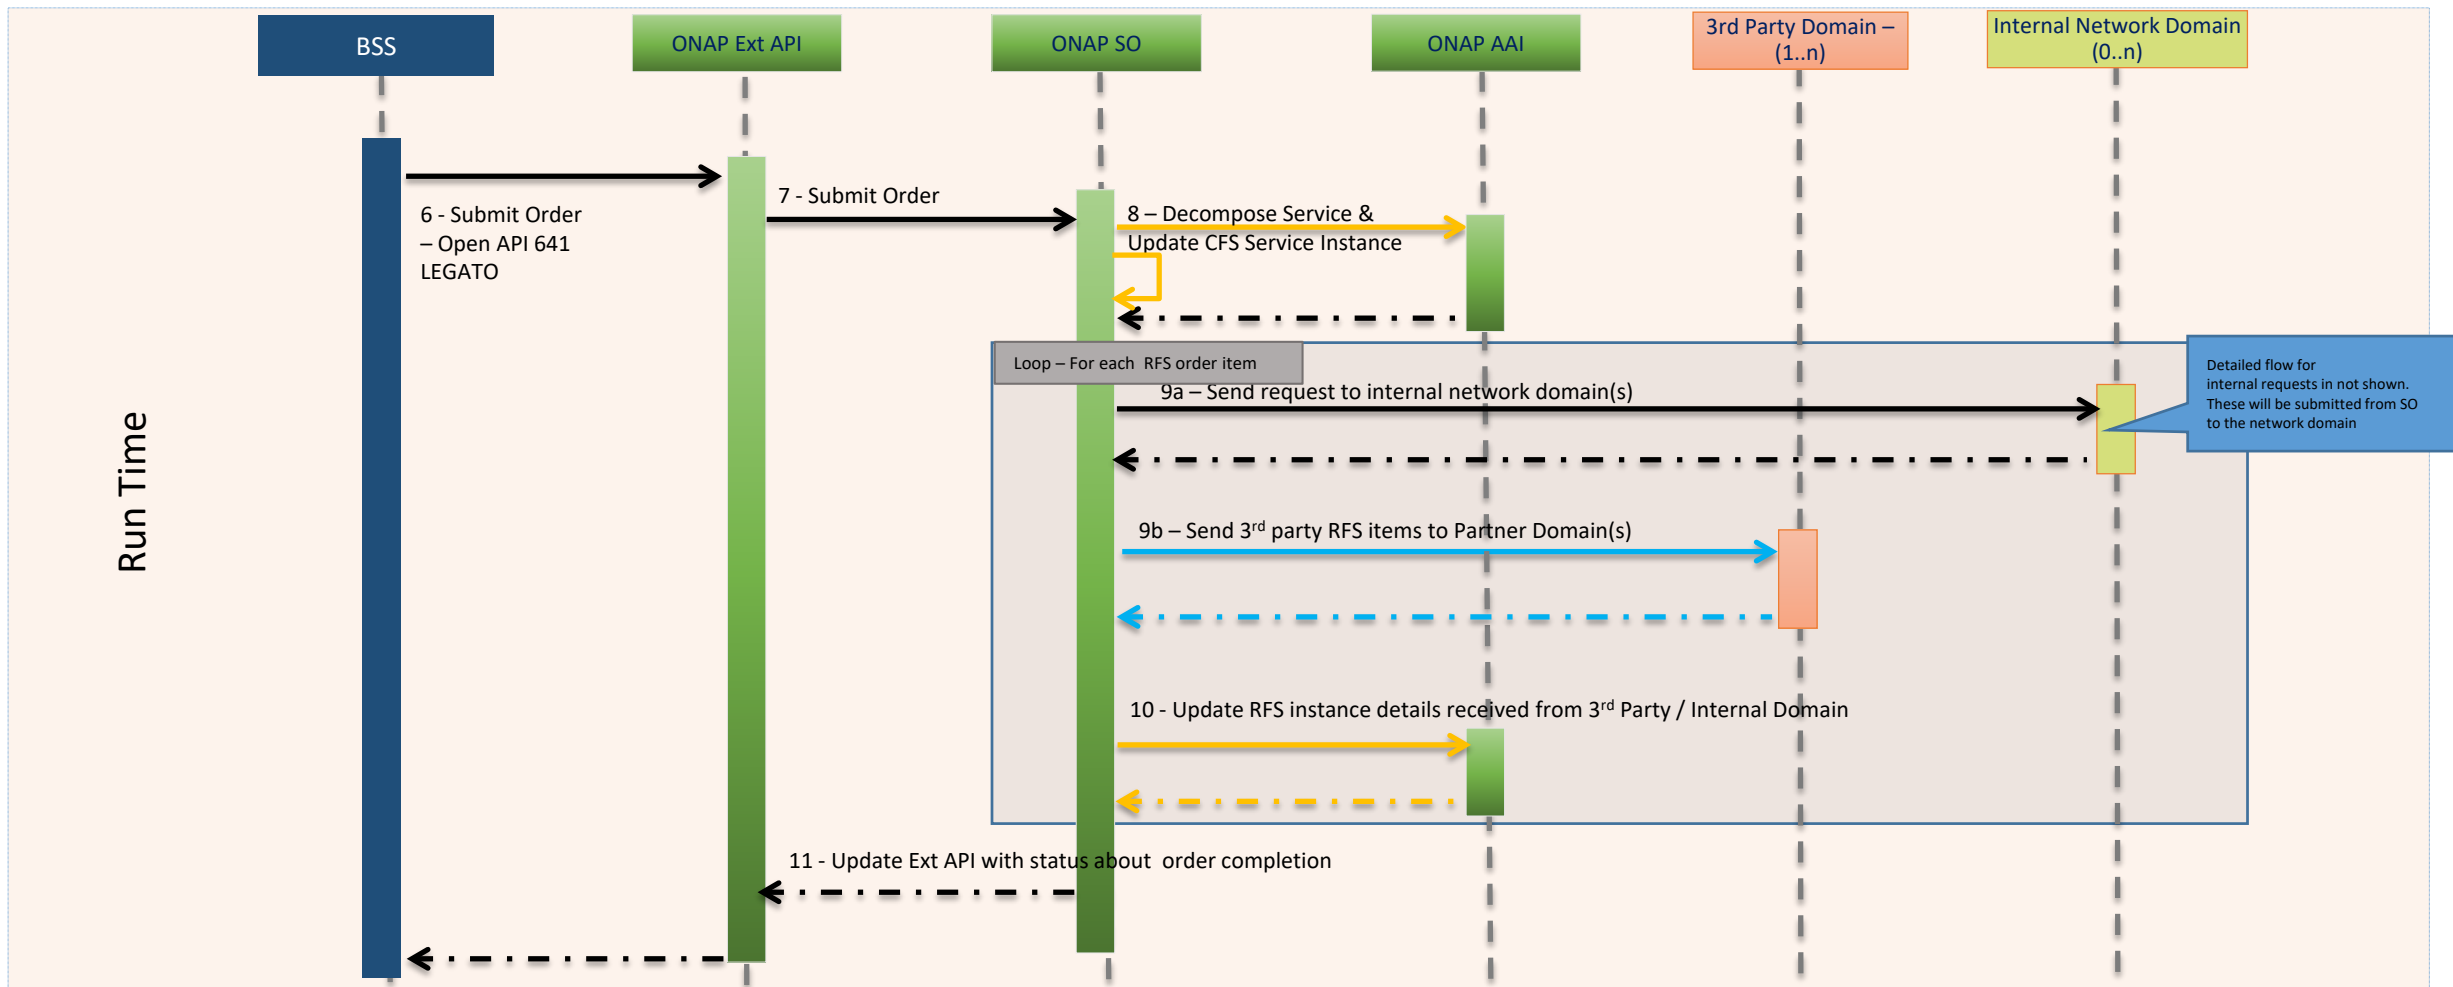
BSS

ONAP Ext API

ONAP SO

ONAP AAI

3rd Party Domain – (1..n)

Internal Network Domain (0..n)

Run Time

6 - Submit Order – Open API 641 LEGATO

7 - Submit Order

8 – Decompose Service & Update CFS Service Instance

Loop – For each RFS order item

9a – Send request to internal network domain(s)

Detailed flow for internal requests in not shown. These will be submitted from SO to the network domain

9b – Send 3$^{rd}$ party RFS items to Partner Domain(s)

10 - Update RFS instance details received from 3$^{rd}$ Party / Internal Domain

11 - Update Ext API with status about order completion